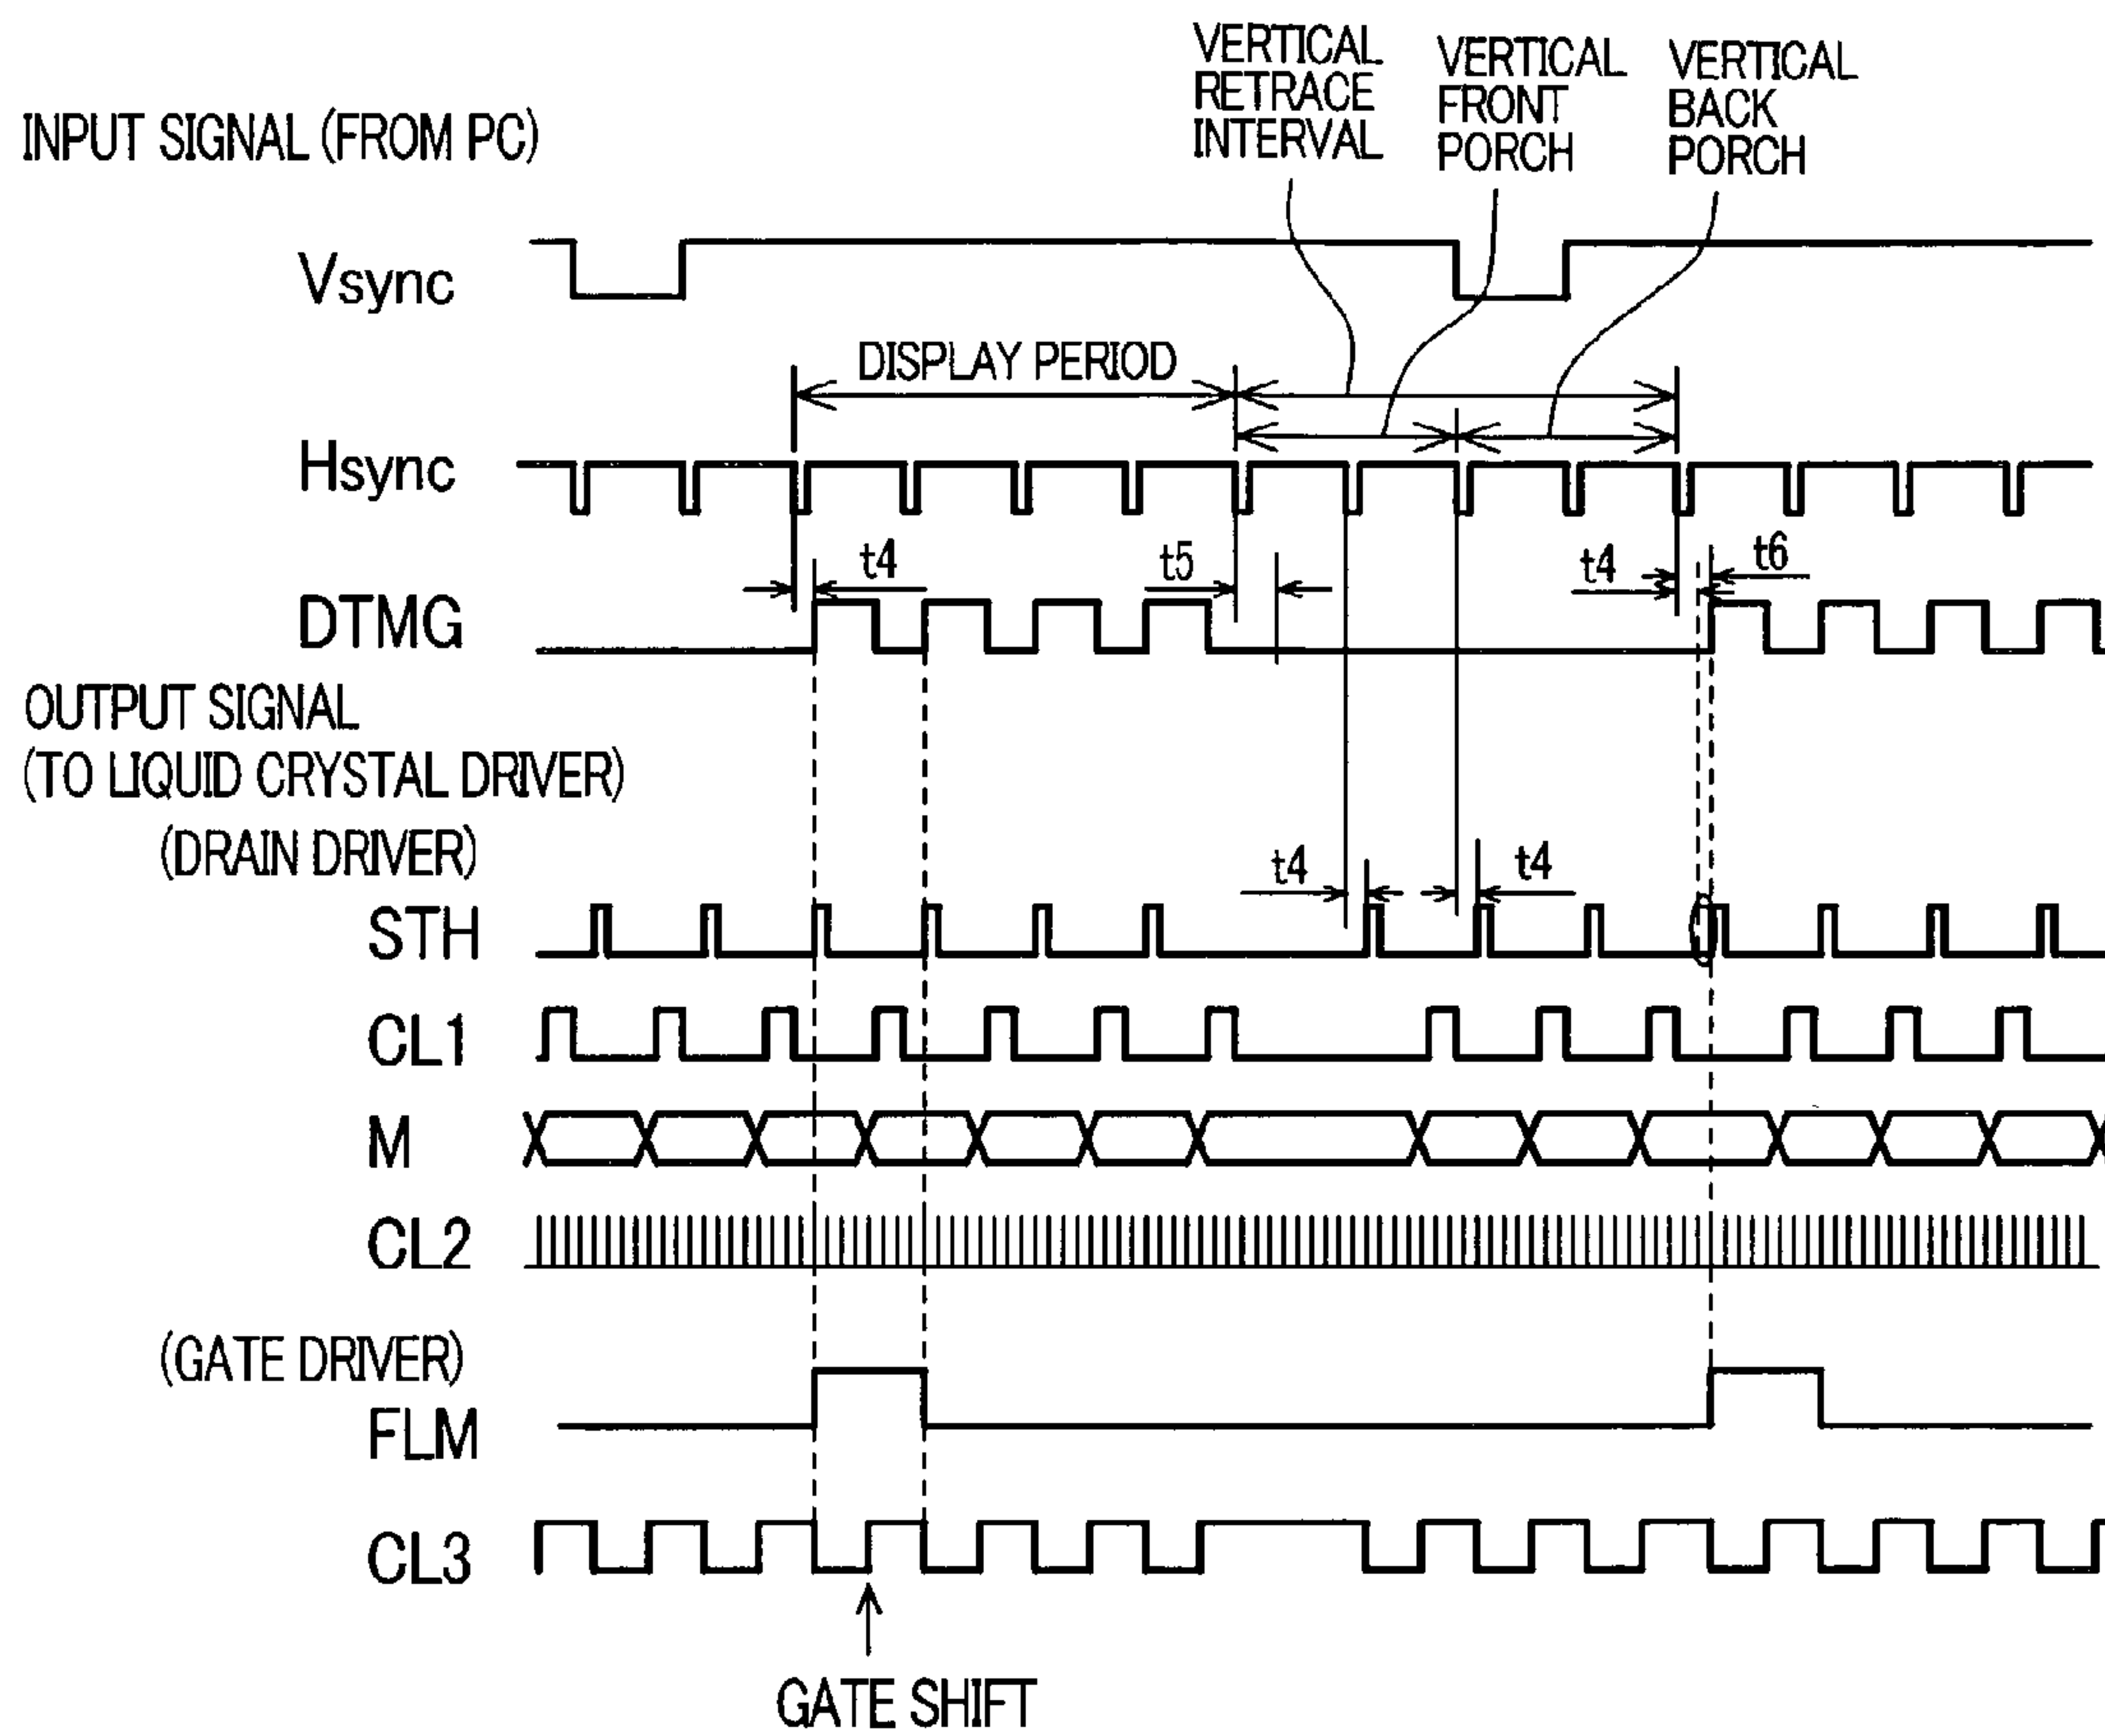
INPUT SIGNAL (FROM PC)

VERTICAL RETRACE INTERVAL

VERTICAL FRONT PORCH

VERTICAL BACK PORCH

Vsync

DISPLAY PERIOD

Hsync

t4

t5

t4

t6

DTMG

OUTPUT SIGNAL (TO LIQUID CRYSTAL DRIVER)

(DRAIN DRIVER)

t4

t4

STH

CL1

M

CL2

(GATE DRIVER)

FLM

CL3

GATE SHIFT